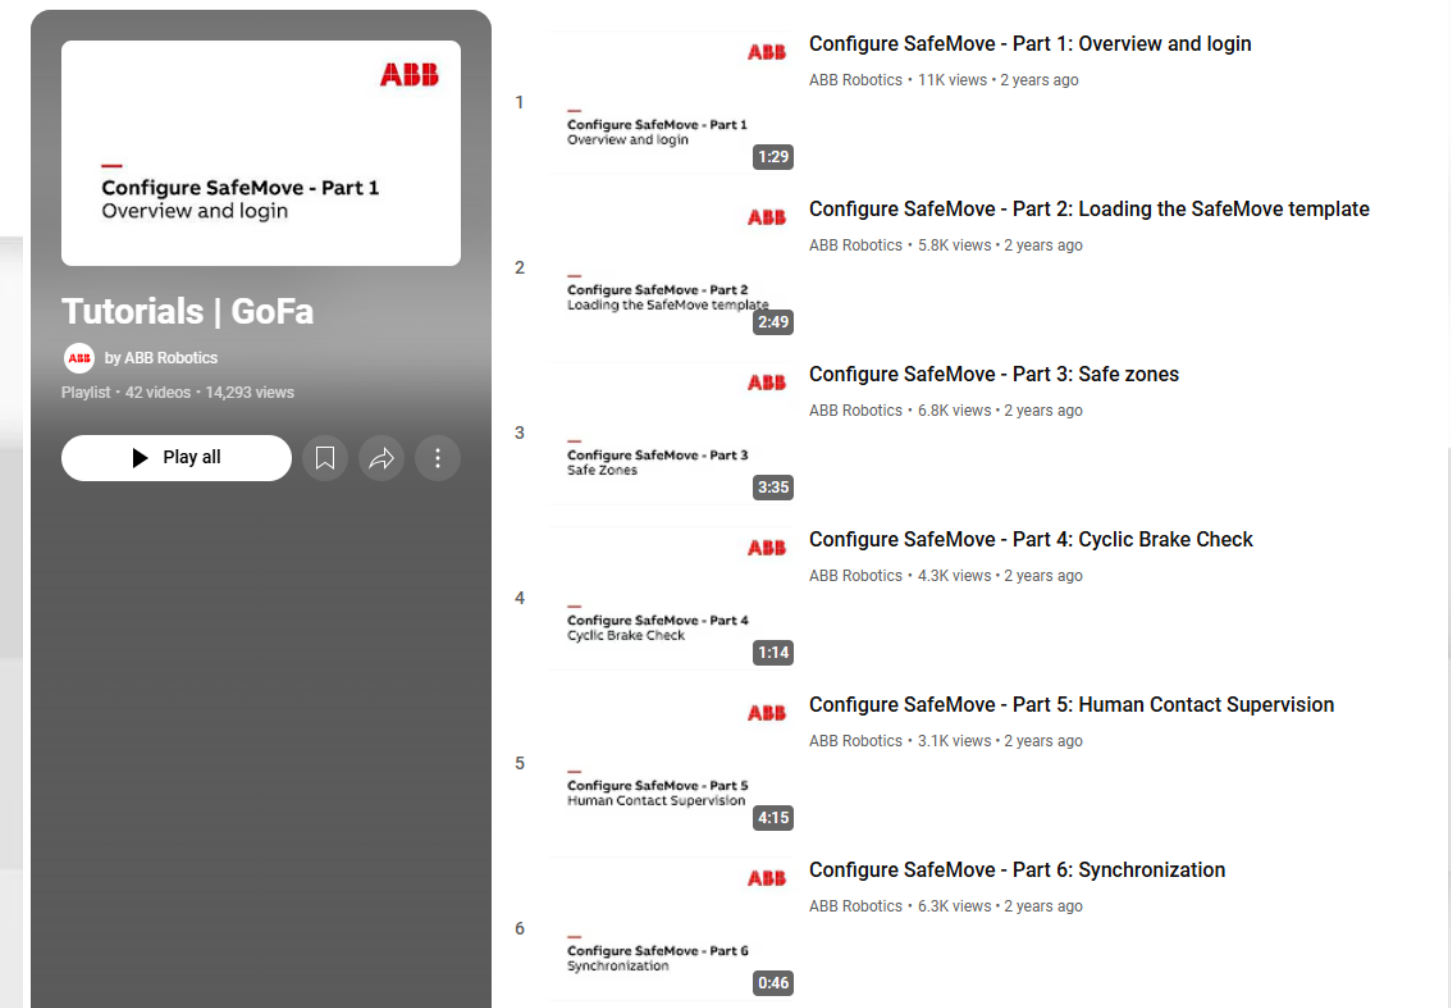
ABB

Configure SafeMove - Part 1
Overview and login

Tutorials | GoFa

ABB by ABB Robotics

Playlist • 42 videos • 14,293 views

Play all

1

ABB

Configure SafeMove - Part 1
Overview and login

1:29

Configure SafeMove - Part 1: Overview and login

ABB Robotics • 11K views • 2 years ago

2

ABB

Configure SafeMove - Part 2
Loading the SafeMove template

2:49

Configure SafeMove - Part 2: Loading the SafeMove template

ABB Robotics • 5.8K views • 2 years ago

3

ABB

Configure SafeMove - Part 3
Safe Zones

3:35

Configure SafeMove - Part 3: Safe zones

ABB Robotics • 6.8K views • 2 years ago

4

ABB

Configure SafeMove - Part 4
Cyclic Brake Check

1:14

Configure SafeMove - Part 4: Cyclic Brake Check

ABB Robotics • 4.3K views • 2 years ago

5

ABB

Configure SafeMove - Part 5
Human Contact Supervision

4:15

Configure SafeMove - Part 5: Human Contact Supervision

ABB Robotics • 3.1K views • 2 years ago

6

ABB

Configure SafeMove - Part 6
Synchronization

0:46

Configure SafeMove - Part 6: Synchronization

ABB Robotics • 6.3K views • 2 years ago